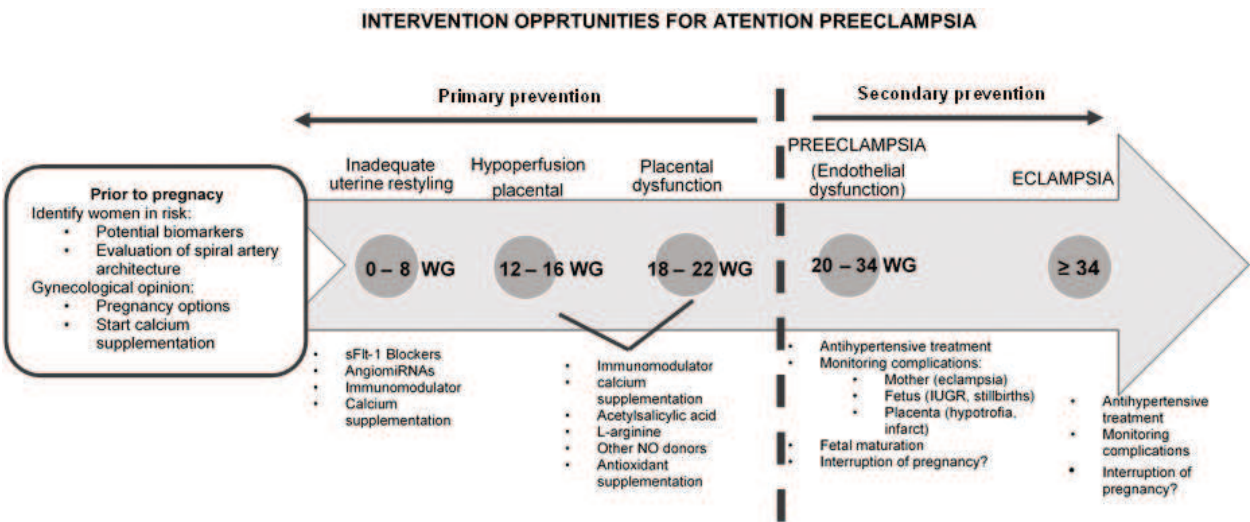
INTERVENTION OPPRTUNITIES FOR ATENTION PREECLAMPSIA

Primary prevention

Secondary prevention

Prior to pregnacy
Identify women in risk:
• Potential biomarkers
• Evaluation of spiral artery architecture
Gynecological opinion:
• Pregnancy options
• Start calcium supplementation

Inadequate uterine restyling

0 – 8 WG

Hypoperfusion placental

12 – 16 WG

Placental dysfunction

18 – 22 WG

PREECLAMPSIA (Endothelial dysfunction)

20 – 34 WG

ECLAMPSIA

≥ 34

• sFlt-1 Blockers
• AngiomiRNAs
• Immunomodulator
• Calcium supplementation

• Immunomodulator
• calcium supplementation
• Acetylsalicylic acid
• L-arginine
• Other NO donors
• Antioxidant supplementation

• Antihypertensive treatment
• Monitoring complications:
• Mother (eclampsia)
• Fetus (IUGR, stillbirths)
• Placenta (hypotrofia, infarct)
• Fetal maturation
• Interruption of pregnancy?

• Antihypertensive treatment
• Monitoring complications
• Interruption of pregnancy?